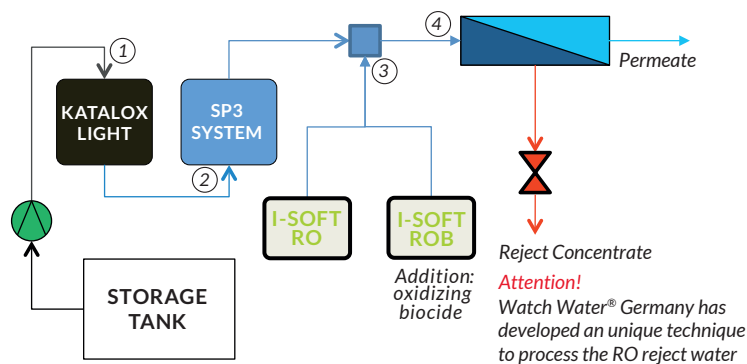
1

KATALOX LIGHT

SP3 SYSTEM

2

3

4

Permeate

I-SOFT RO

I-SOFT ROB

Addition: oxidizing biocide

STORAGE TANK

Reject Concentrate

Attention!

Watch Water® Germany has developed an unique technique to process the RO reject water